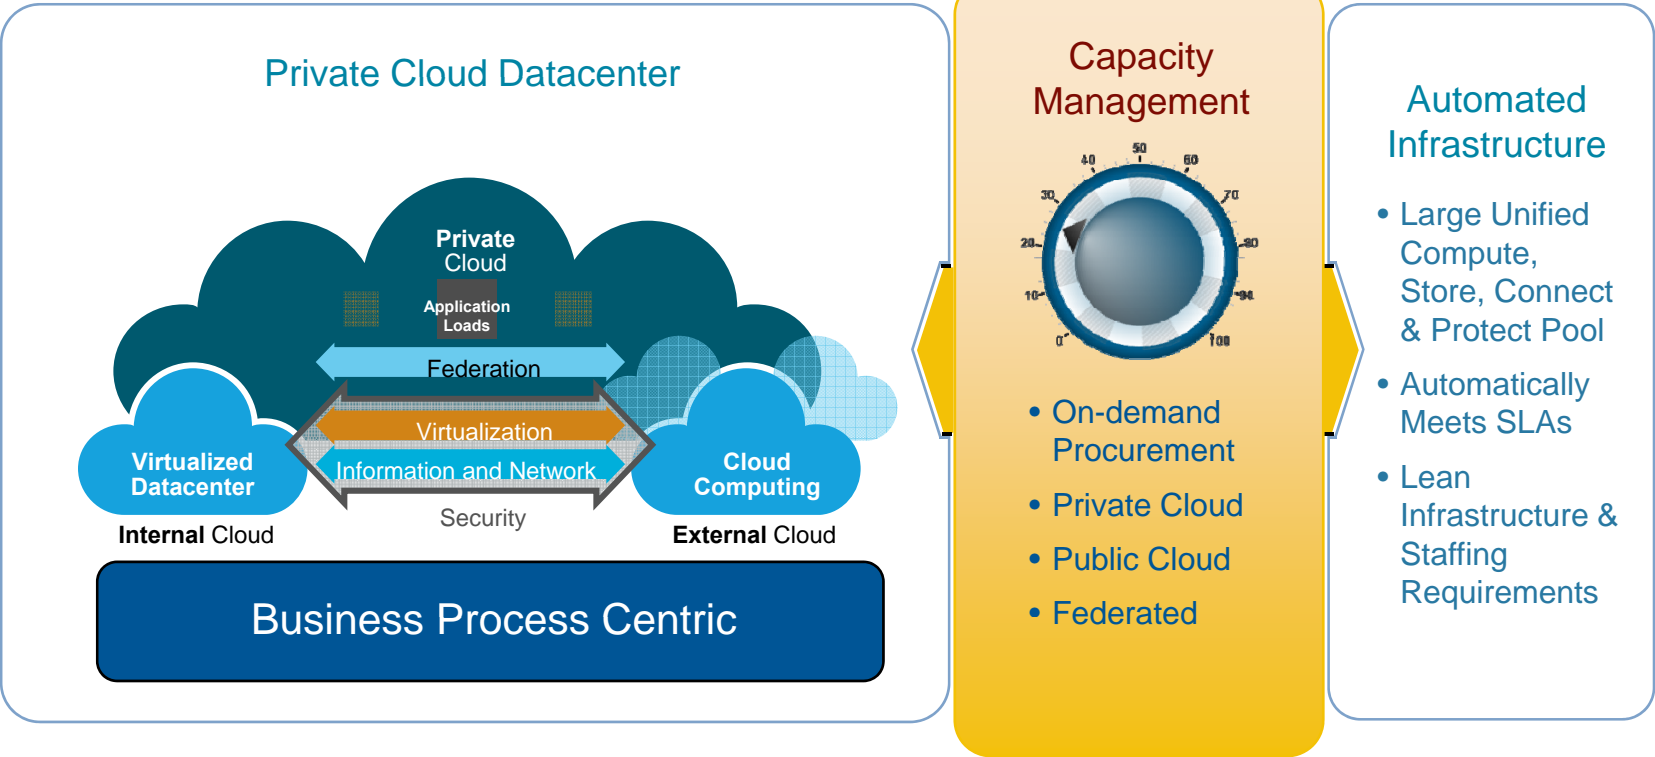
Private Cloud Datacenter

Private Cloud

Application Loads

Federation

Virtualization

Information and Network

Security

Virtualized Datacenter

Internal Cloud

Cloud Computing

External Cloud

Business Process Centric

Capacity Management

40 50 60 70 80 90 100 0 10 20 30

• On-demand Procurement
• Private Cloud
• Public Cloud
• Federated

Automated Infrastructure

• Large Unified Compute, Store, Connect & Protect Pool
• Automatically Meets SLAs
• Lean Infrastructure & Staffing Requirements